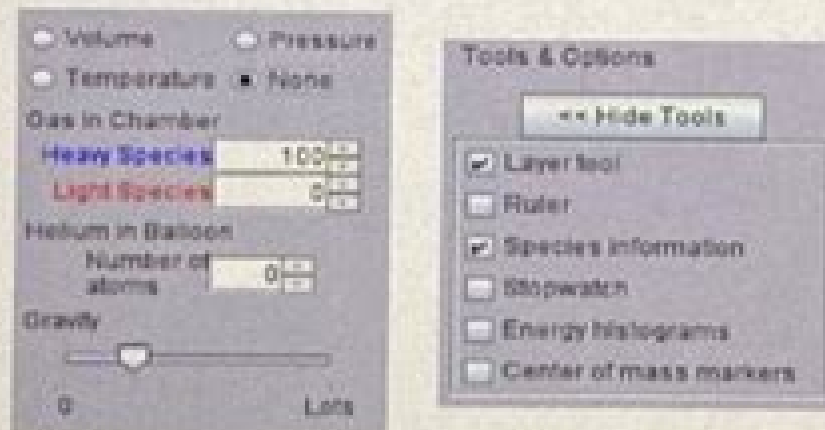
Volume
Pressure
Temperature
None
Gas in Chamber
Heavy Species 100
Light Species 0
Helium in Balloon
Number of atoms 0
Gravity
0
Lots

Tools & Options
<< Hide Tools
Layer tool
Ruler
Species information
Stopwatch
Energy histograms
Center of mass markers